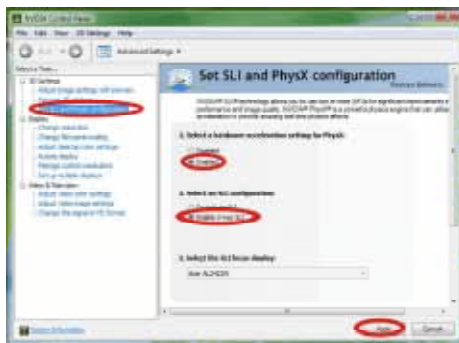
NVIDIA Control Panel

File Edit View 3D Settings Help

Back

Advanced Settings

Select a Task...

3D Settings

Adjust image settings with preview

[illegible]

Set SLI and PhysX configuration

Display

Change resolution

Change flat panel scaling

Adjust desktop color settings

Rotate display

Manage custom resolutions

Set up multiple displays

Video & Television

Adjust video color settings

Adjust video image settings

Change the signal or HD format

Set SLI and PhysX configuration

Restore Defaults

NVIDIA® SLI technology allows you to use two or more GPUs for significant improvements in performance and image quality. NVIDIA® PhysX® is a powerful physics engine that can utilize GPU acceleration to provide amazing real-time physics effects.

1. Select a hardware acceleration setting for PhysX:

Disabled

Enabled

2. Select an SLI configuration:

Do not use SLI

Enable 4-way SLI

3. Select the SLI focus display:

Acer AL2423W

System Information

Apply

Cancel